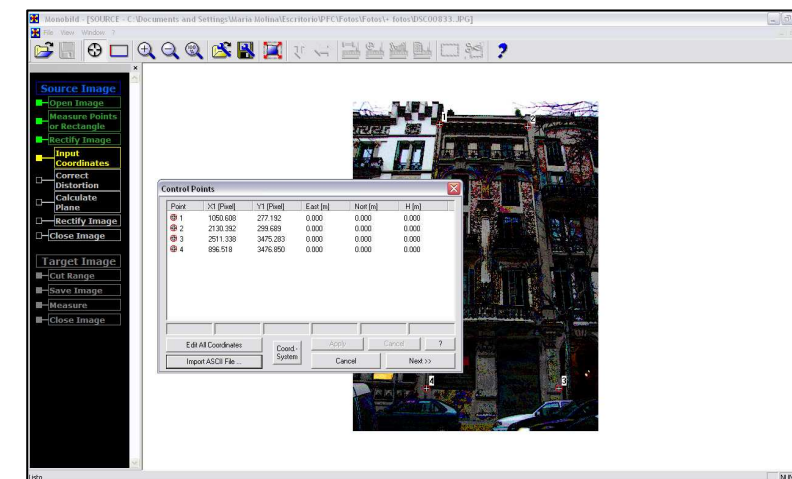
Monobild - [SOURCE - C:\Documents and Settings\Maria Molina\Escritorio\PFC\Fotos\Fotos\+ fotos\DSC00833.JPG]

File View Window ?

Source Image
Open Image
Measure Points or Rectangle
Rectify Image
Input Coordinates
Correct Distortion
Calculate Plane
Rectify Image
Close Image

Target Image
Cut Range
Save Image
Measure
Close Image

Control Points

| Point | X1 [Pixel] | Y1 [Pixel] | East [m] | Nort [m] | H [m] |
|---|---|---|---|---|---|
| 1 | 1050.608 | 277.192 | 0.000 | 0.000 | 0.000 |
| 2 | 2130.392 | 299.689 | 0.000 | 0.000 | 0.000 |
| 3 | 2511.338 | 3475.283 | 0.000 | 0.000 | 0.000 |
| 4 | 896.518 | 3476.850 | 0.000 | 0.000 | 0.000 |

Edit All Coordinates
Import ASCII File ...
Coord.-System
Apply
Cancel
?
Cancel
Next >>

1
2
3
4

Listo
NUM